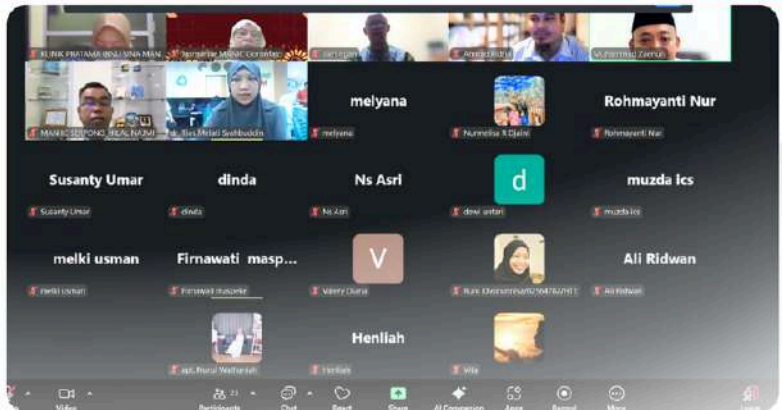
KLINIK PRATAMA IBNU SINA MAN
Sekretariat MAHC Gorontalo
Iwan Irgan
Ahmad Fikri
Muhammad Zaenur
MAHC SUMPONG HEAL NAZMI
dr. Eva Melati Syahbuddin
melyana
melyana
Nurmelisa R Djaini
Rohmayanti Nur
Rohmayanti Nur
Susanty Umar
Susanty Umar
dinda
dinda
Ns Asri
Ns Asri
d
dewi astari
muzda ics
muzda ics
melki usman
melki usman
Firnawati masp...
Firnawati maspeke
V
Valery Diana
Rumi Kharismaesari
Ali Ridwan
Ali Ridwan
apt. Nurul Wathaniah
Henliah
Henliah
Vita
Video
Participants 23
Chat
React
Share
AI Companion
Apps
Record
More
Leave